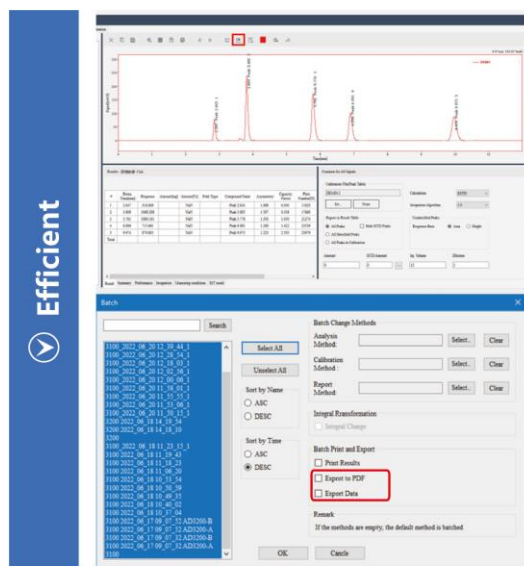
Efficient

Batch

Search

3100_2022_06_20 12_39_44_1
3100_2022_06_20 12_28_54_1
3100_2022_06_20 12_18_03_1
3100_2022_06_20 12_02_58_1
3100_2022_06_20 12_00_06_1
3100_2022_06_20 11_58_03_1
3100_2022_06_20 11_55_55_1
3100_2022_06_20 11_33_06_1
3100_2022_06_20 11_30_15_1
3200_2022_06_18 14_28_54
3200_2022_06_18 14_18_10
3200
3100_2022_06_18 11_23_13_1
3100_2022_06_18 11_19_43
3100_2022_06_18 11_18_23
3100_2022_06_18 11_06_20
3100_2022_06_18 10_53_54
3100_2022_06_18 10_50_39
3100_2022_06_18 10_49_35
3100_2022_06_18 10_40_02
3100_2022_06_18 10_37_04
3100_2022_06_17 09_07_32 ADI3200-B
3100_2022_06_17 09_07_32 ADI3200-A
3100_2022_06_17 09_07_32 ADI3200-B
3100_2022_06_17 09_07_32 ADI3200-A
3100

Select All

Unselect All

Sort by Name
ASC
DESC

Sort by Time
ASC
DESC

Batch Change Methods
Analysis Method:
Select..
Clear
Calibration Method :
Select..
Clear
Report Method:
Select..
Clear

Integral Transformation
Integral Change

Batch Print and Export
Print Results
Export to PDF
Export Data

Remark
If the methods are empty, the default method is batched

OK
Cancle